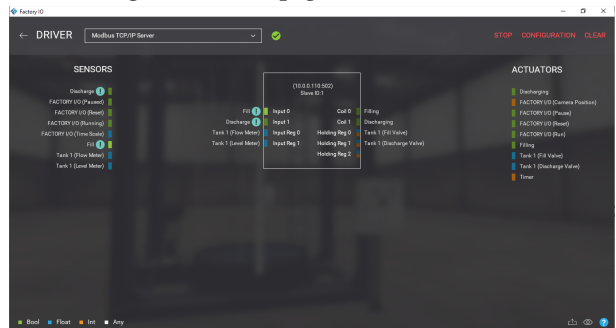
Factory IO

← DRIVER Modbus TCP/IP Server

STOP CONFIGURATION CLEAR

SENSORS

Discharge 1
FACTORY I/O (Paused)
FACTORY I/O (Reset)
FACTORY I/O (Running)
FACTORY I/O (Time Scale)
Fill 1
Tank 1 (Flow Meter)
Tank 1 (Level Meter)

(10.0.0.116:502)
Slave ID:1

Fill 1 Input 0
Discharge 1 Input 1
Tank 1 (Flow Meter) Input Reg 0
Tank 1 (Level Meter) Input Reg 1

Coil 0 Filling
Coil 1 Discharging
Holding Reg 0 Tank 1 (Fill Valve)
Holding Reg 1 Tank 1 (Discharge Valve)
Holding Reg 2

ACTUATORS

Discharging
FACTORY I/O (Camera Position)
FACTORY I/O (Pause)
FACTORY I/O (Reset)
FACTORY I/O (Run)
Filling
Tank 1 (Fill Valve)
Tank 1 (Discharge Valve)
Timer

Bool Float Int Any